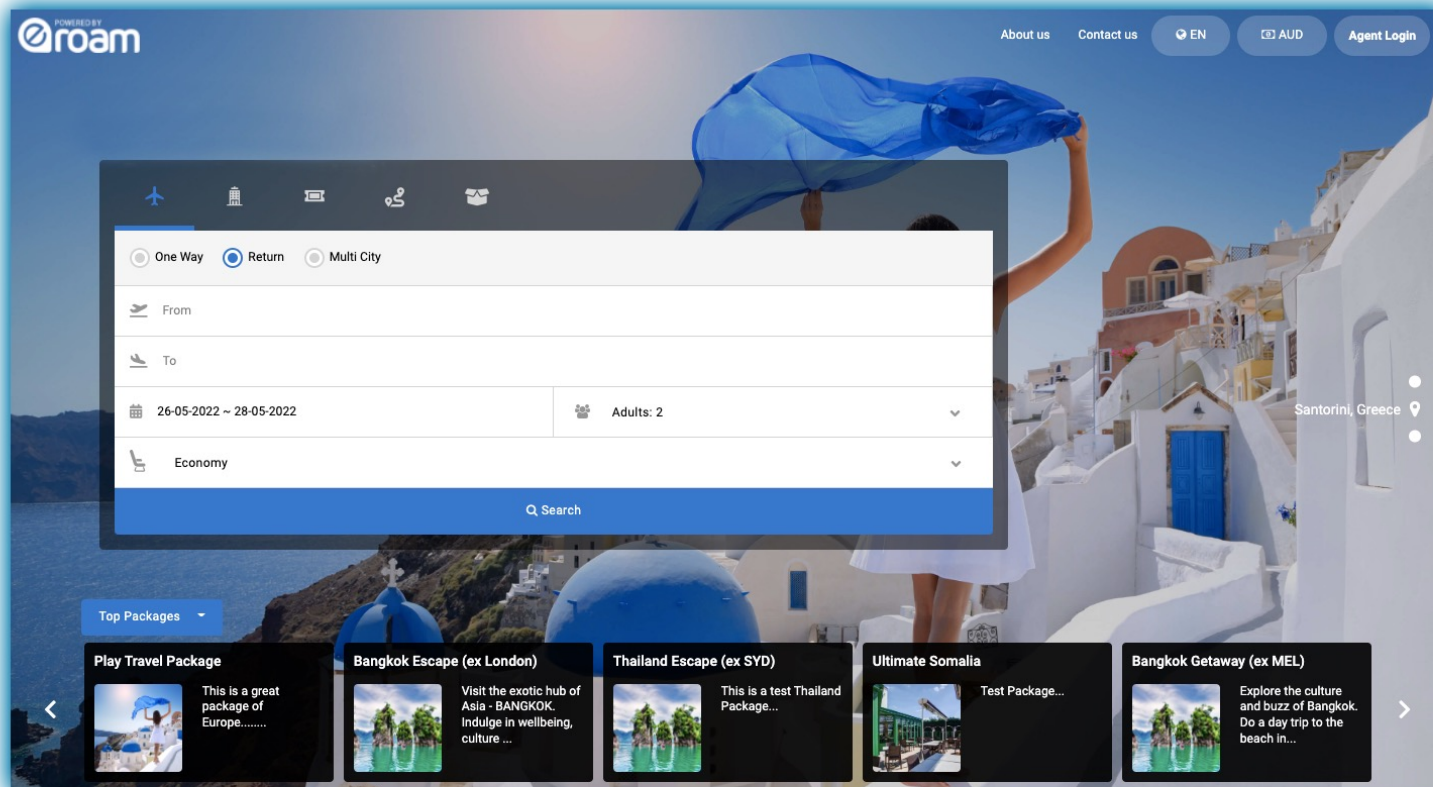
POWERED BY
eroam

About us
Contact us
EN
AUD
Agent Login

One Way
Return
Multi City

From

To

26-05-2022 ~ 28-05-2022
Adults: 2

Economy

Search

Santorini, Greece

Top Packages

Play Travel Package
This is a great package of Europe........

Bangkok Escape (ex London)
Visit the exotic hub of Asia - BANGKOK. Indulge in wellbeing, culture ...

Thailand Escape (ex SYD)
This is a test Thailand Package...

Ultimate Somalia
Test Package...

Bangkok Getaway (ex MEL)
Explore the culture and buzz of Bangkok. Do a day trip to the beach in...